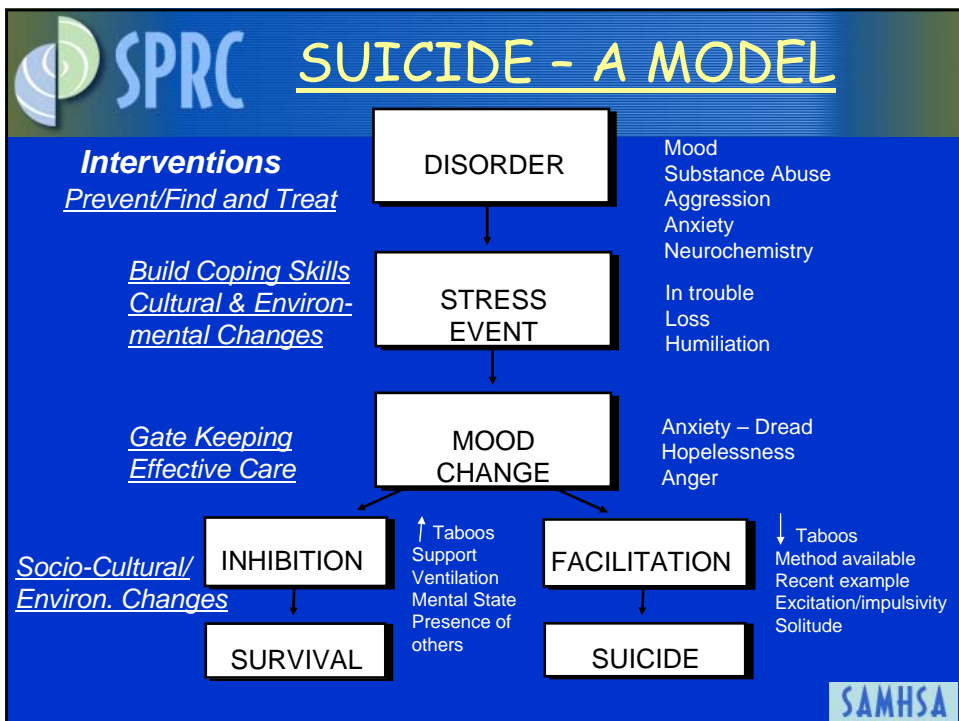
SPRC SUICIDE – A MODEL

Interventions
Prevent/Find and Treat

DISORDER

Mood
Substance Abuse
Aggression
Anxiety
Neurochemistry

Build Coping Skills
Cultural & Environmental Changes

STRESS EVENT

In trouble
Loss
Humiliation

Gate Keeping
Effective Care

MOOD CHANGE

Anxiety – Dread
Hopelessness
Anger

Socio-Cultural/
Environ. Changes

INHIBITION

↑ Taboos
Support
Ventilation
Mental State
Presence of others

SURVIVAL

FACILITATION

↓ Taboos
Method available
Recent example
Excitation/impulsivity
Solitude

SUICIDE

SAMHSA